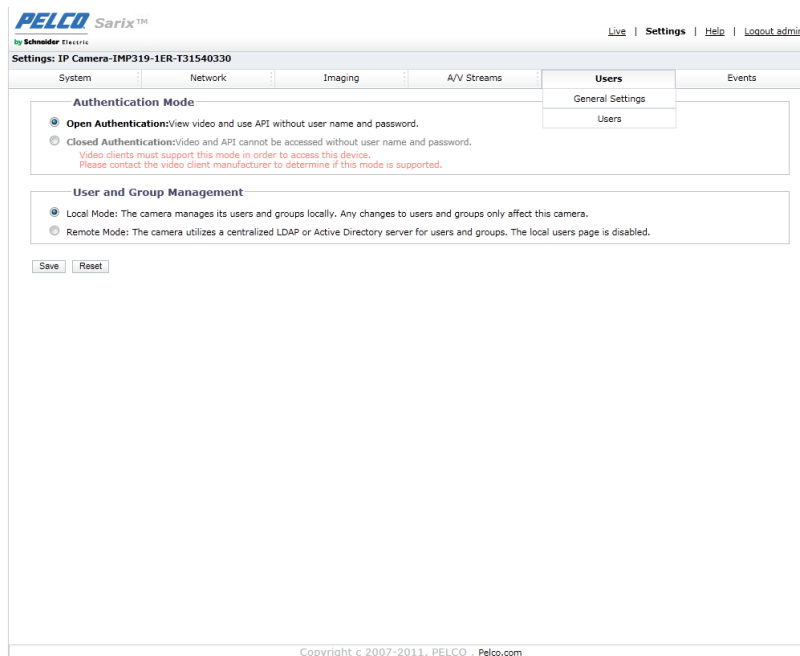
PELCO Sarix™
by Schneider Electric

Live | Settings | Help | Logout admin

Settings: IP Camera-IMP319-1ER-T31540330

System | Network | Imaging | A/V Streams | Users | Events

General Settings
Users

Authentication Mode

Open Authentication:View video and use API without user name and password.

Closed Authentication:Video and API cannot be accessed without user name and password.
Video clients must support this mode in order to access this device.
Please contact the video client manufacturer to determine if this mode is supported.

User and Group Management

Local Mode: The camera manages its users and groups locally. Any changes to users and groups only affect this camera.

Remote Mode: The camera utilizes a centralized LDAP or Active Directory server for users and groups. The local users page is disabled.

Save Reset

Copyright c 2007-2011. PELCO . Pelco.com